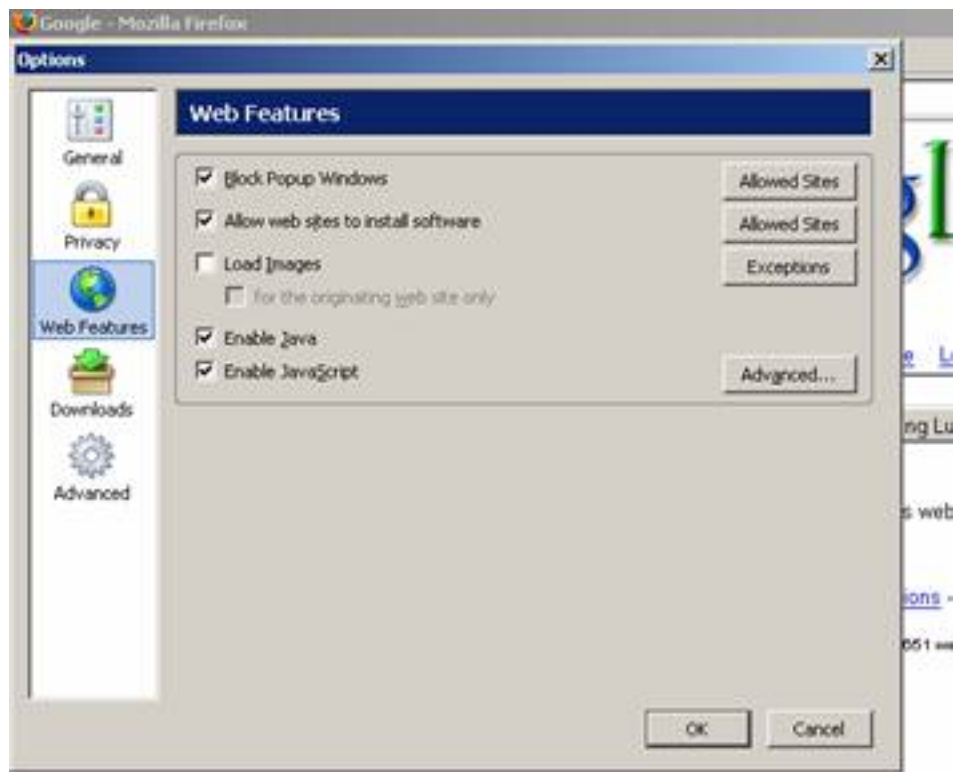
Google - Mozilla Firefox

Options

General
Privacy
Web Features
Downloads
Advanced

Web Features

Block Popup Windows
Allowed Sites
Allow web sites to install software
Allowed Sites
Load Images
Exceptions
For the originating web site only
Enable Java
Enable JavaScript
Advanced...

OK
Cancel

gl
e L
ng Lu
s web
ions
651